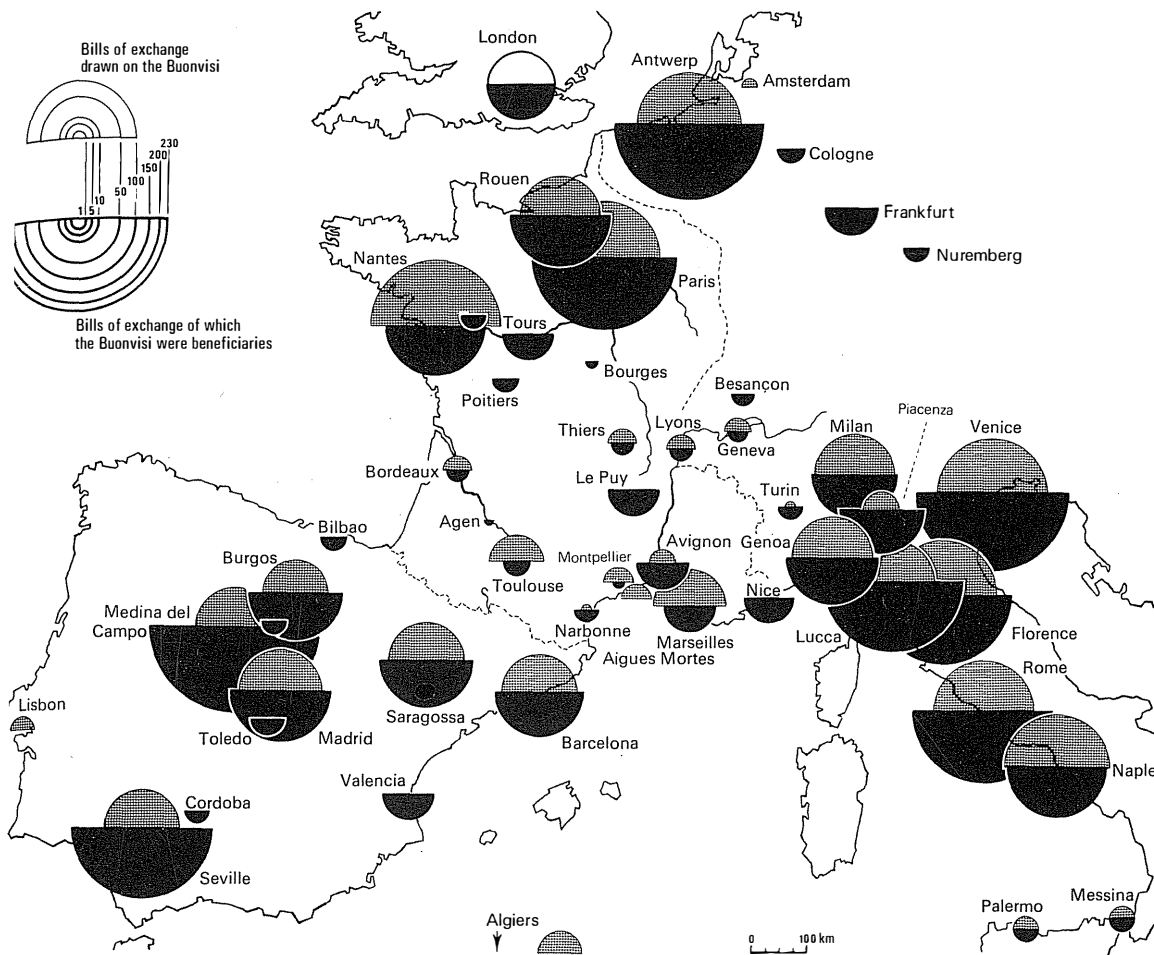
Bills of exchange drawn on the Buonvisi

230
200
150
100
50
10
1 5

Bills of exchange of which the Buonvisi were beneficiaries

London
Antwerp
Amsterdam
Cologne
Rouen
Frankfurt
Nuremberg
Nantes
Paris
Tours
Bourges
Poitiers
Besançon
Thiers
Lyons
Geneva
Piacenza
Milan
Venice
Bordeaux
Le Puy
Turin
Agen
Bilbao
Avignon
Genoa
Montpellier
Burgos
Toulouse
Nice
Medina del Campo
Narbonne
Marseilles
Aigues Mortes
Lucca
Florence
Rome
Lisbon
Saragossa
Barcelona
Toledo
Madrid
Naple
Valencia
Cordoba
Seville
Algiers
Palermo
Messina
0
100 km